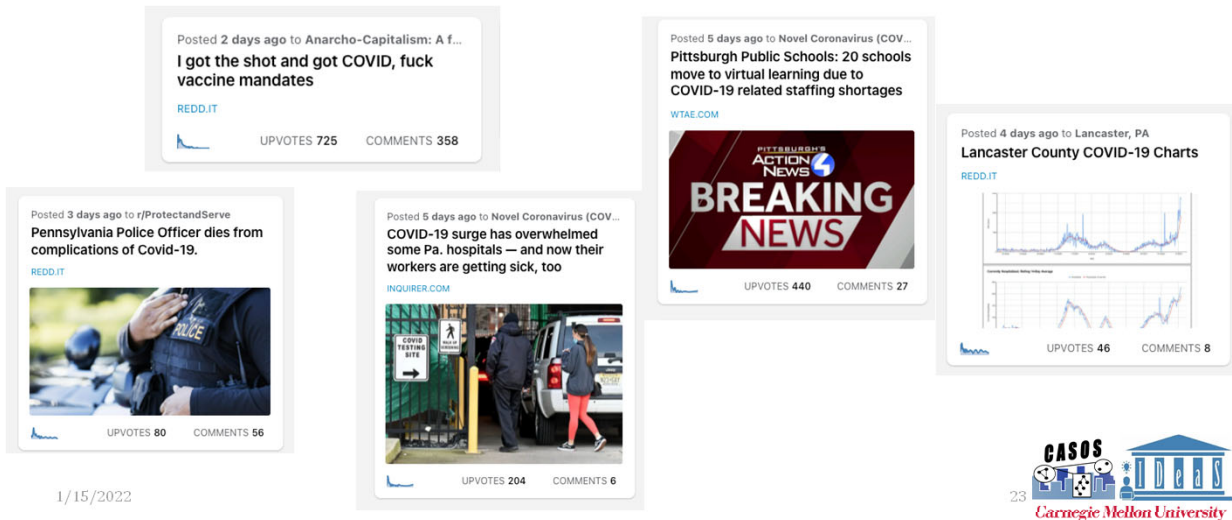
Posted 2 days ago to Anarcho-Capitalism: A f...
I got the shot and got COVID, fuck vaccine mandates
REDD.IT
UPVOTES 725 COMMENTS 358

Posted 5 days ago to Novel Coronavirus (COV...
Pittsburgh Public Schools: 20 schools move to virtual learning due to COVID-19 related staffing shortages
WTAE.COM
PITTSBURGH'S ACTION NEWS 4
BREAKING NEWS
UPVOTES 440 COMMENTS 27

Posted 4 days ago to Lancaster, PA
Lancaster County COVID-19 Charts
REDD.IT
UPVOTES 46 COMMENTS 8

Posted 3 days ago to r/ProtectandServe
Pennsylvania Police Officer dies from complications of Covid-19.
REDD.IT
POLICE
UPVOTES 80 COMMENTS 56

Posted 5 days ago to Novel Coronavirus (COV...
COVID-19 surge has overwhelmed some Pa. hospitals — and now their workers are getting sick, too
INQUIRER.COM
COVID TESTING SITE
UPVOTES 204 COMMENTS 6

1/15/2022

23

CASOS
IDeaS
Carnegie Mellon University